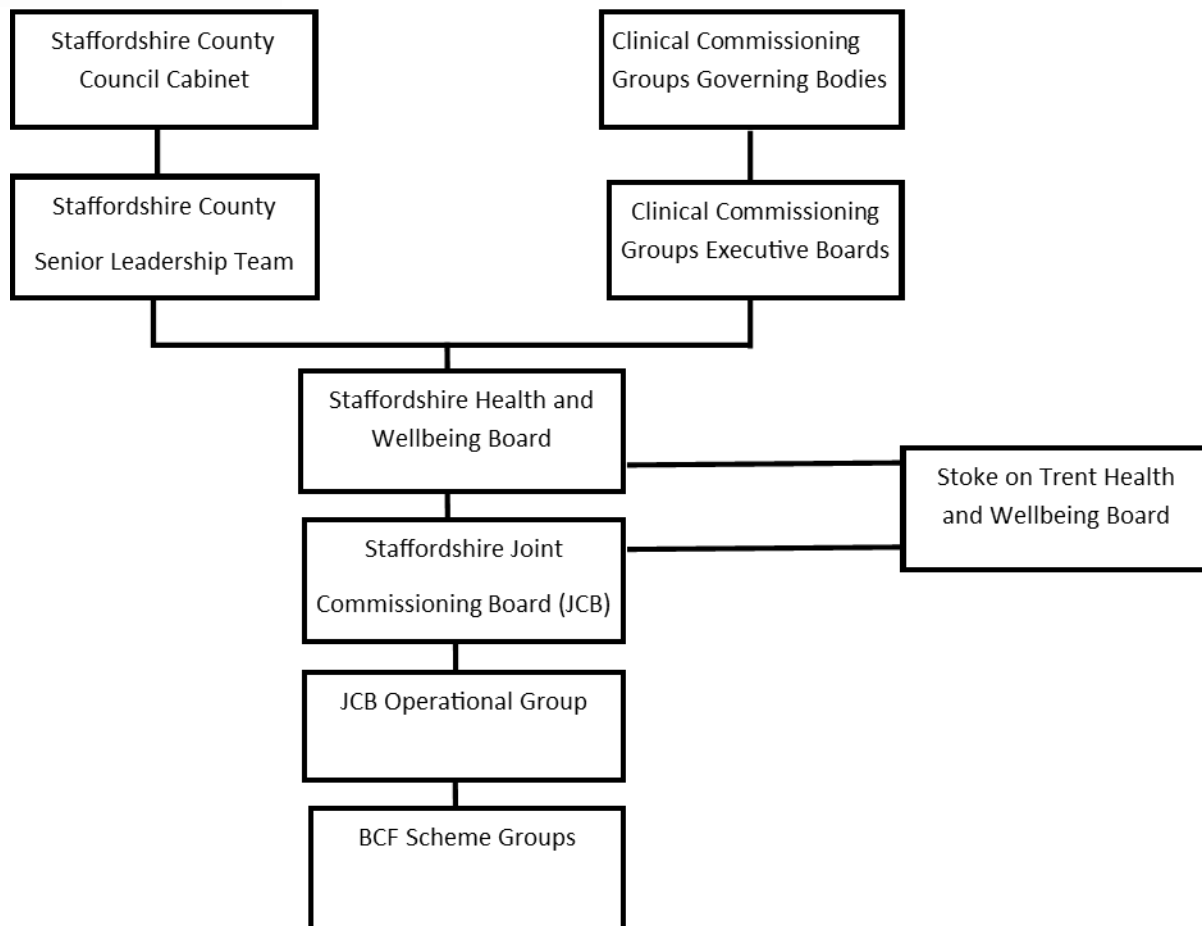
Staffordshire County Council Cabinet

Clinical Commissioning Groups Governing Bodies

Staffordshire County Senior Leadership Team

Clinical Commissioning Groups Executive Boards

Staffordshire Health and Wellbeing Board

Stoke on Trent Health and Wellbeing Board

Staffordshire Joint Commissioning Board (JCB)

JCB Operational Group

BCF Scheme Groups